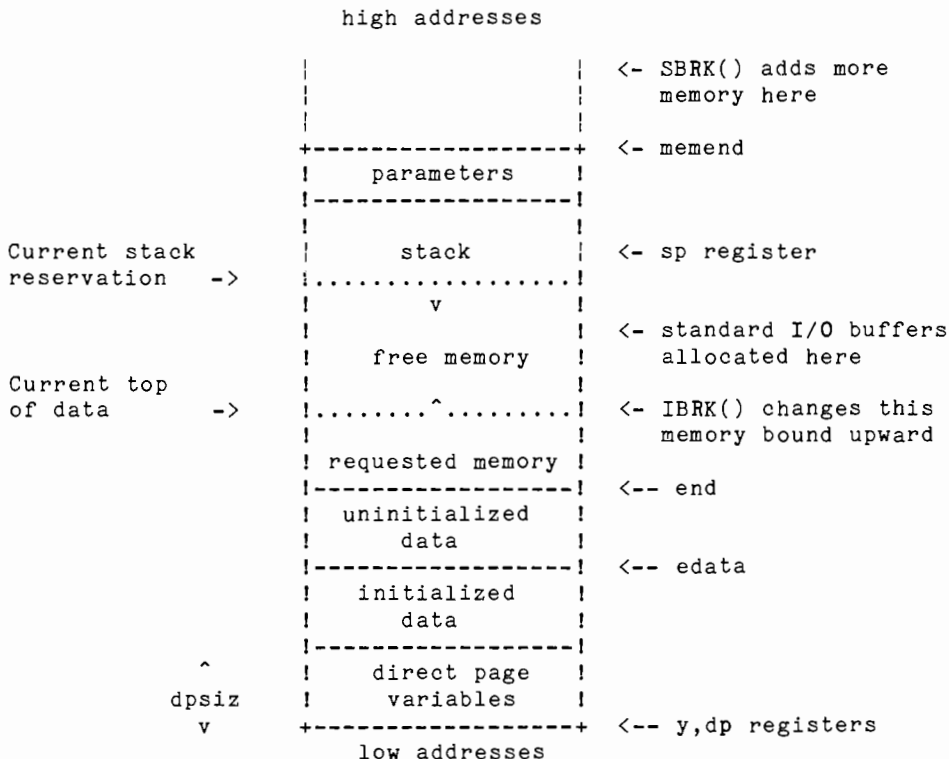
high addresses

<- SBRK() adds more memory here

<- memend

parameters

Current stack reservation ->

stack

<- sp register

v

<- standard I/O buffers allocated here

free memory

Current top of data ->

^

<- IBRK() changes this memory bound upward

requested memory

<-- end

uninitialized data

<-- edata

initialized data

^

dpsiz

v

direct page variables

<-- y,dp registers

low addresses